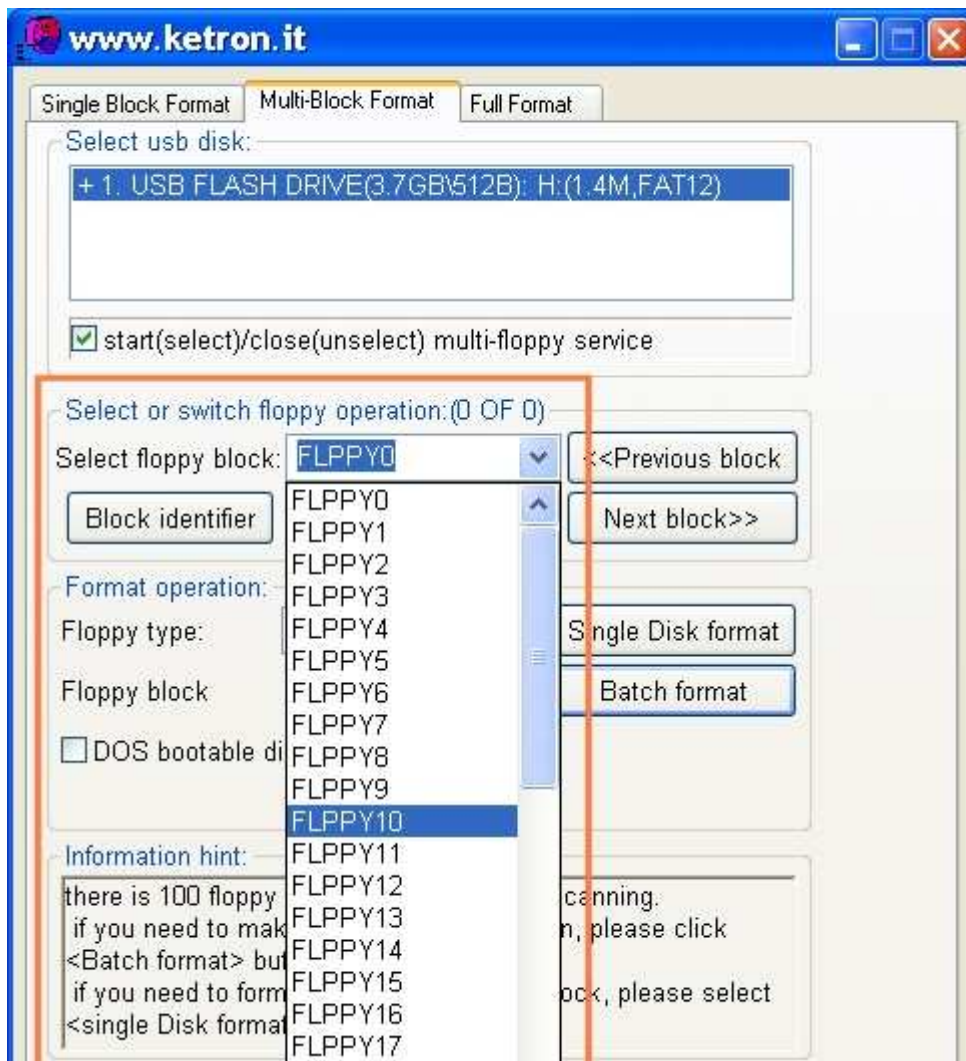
www.ketron.it

Single Block Format | Multi-Block Format | Full Format

Select usb disk:

+ 1. USB FLASH DRIVE(3.7GB\512B): H:(1.4M,FAT12)

start(select)/close(unselect) multi-floppy service

Select or switch floppy operation:(0 OF 0)

Select floppy block: FLPPY0

<<Previous block

Block identifier

Next block>>

Format operation:

Floppy type:

Single Disk format

Floppy block

Batch format

DOS bootable di

Information hint:

there is 100 floppy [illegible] canning.
if you need to mak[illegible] n, please click
<Batch format> but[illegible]
if you need to form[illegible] ock, please select
<single Disk format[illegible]

FLPPY0
FLPPY1
FLPPY2
FLPPY3
FLPPY4
FLPPY5
FLPPY6
FLPPY7
FLPPY8
FLPPY9
FLPPY10
FLPPY11
FLPPY12
FLPPY13
FLPPY14
FLPPY15
FLPPY16
FLPPY17